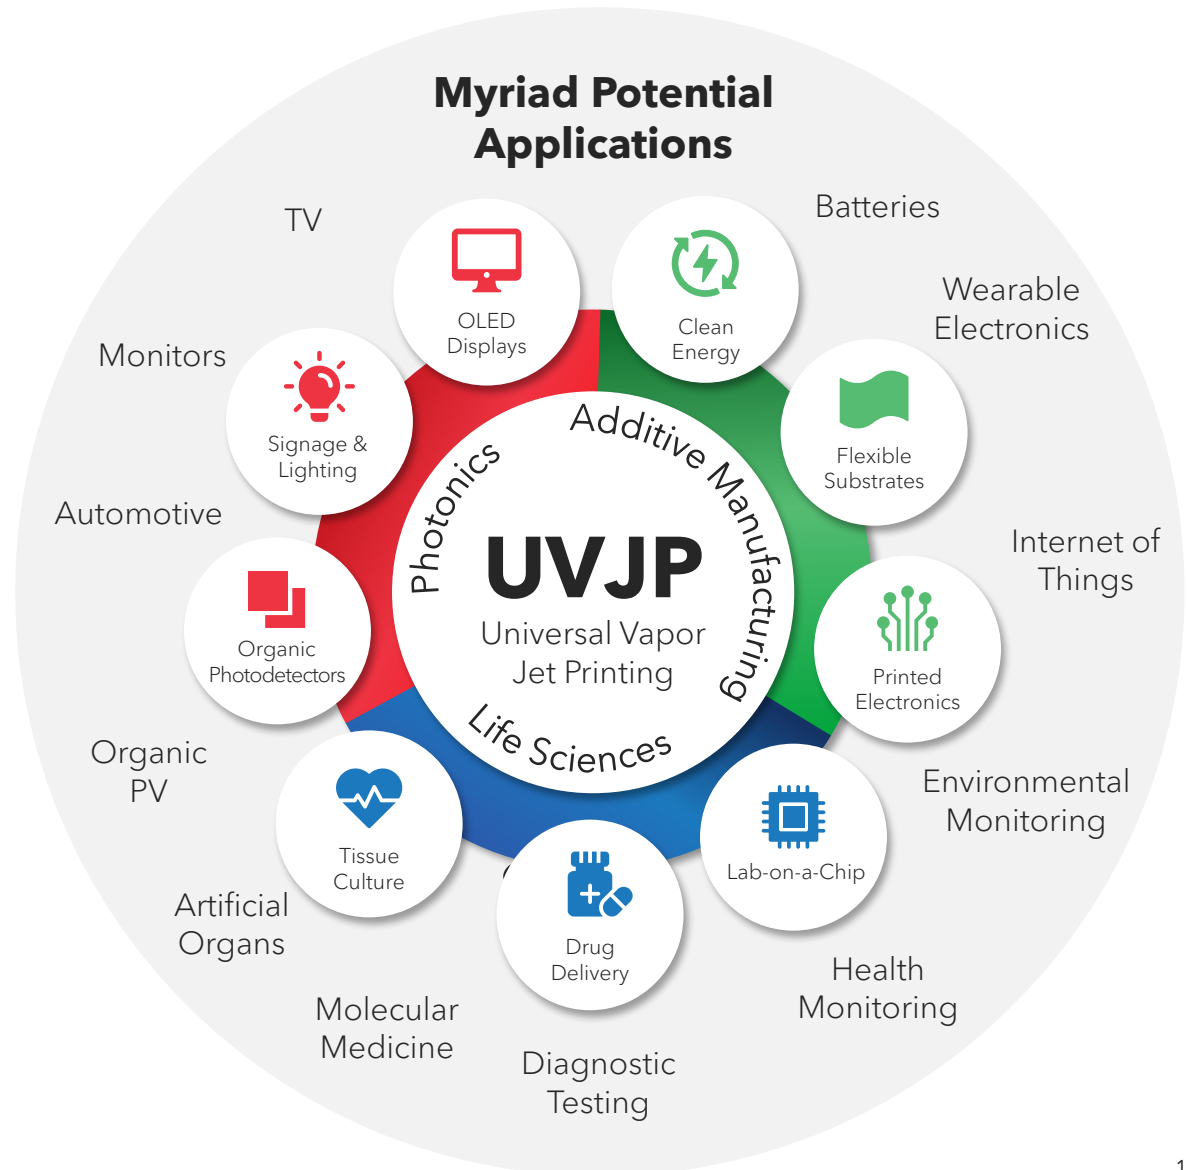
Myriad Potential Applications

TV

Batteries

Wearable Electronics

Monitors

Automotive

Internet of Things

Organic PV

Environmental Monitoring

Artificial Organs

Health Monitoring

Molecular Medicine

Diagnostic Testing

OLED Displays

Clean Energy

Signage & Lighting

Flexible Substrates

Organic Photodetectors

Printed Electronics

Tissue Culture

Lab-on-a-Chip

Drug Delivery

Photonics

Additive Manufacturing

Life Sciences

UVJP

Universal Vapor Jet Printing

1